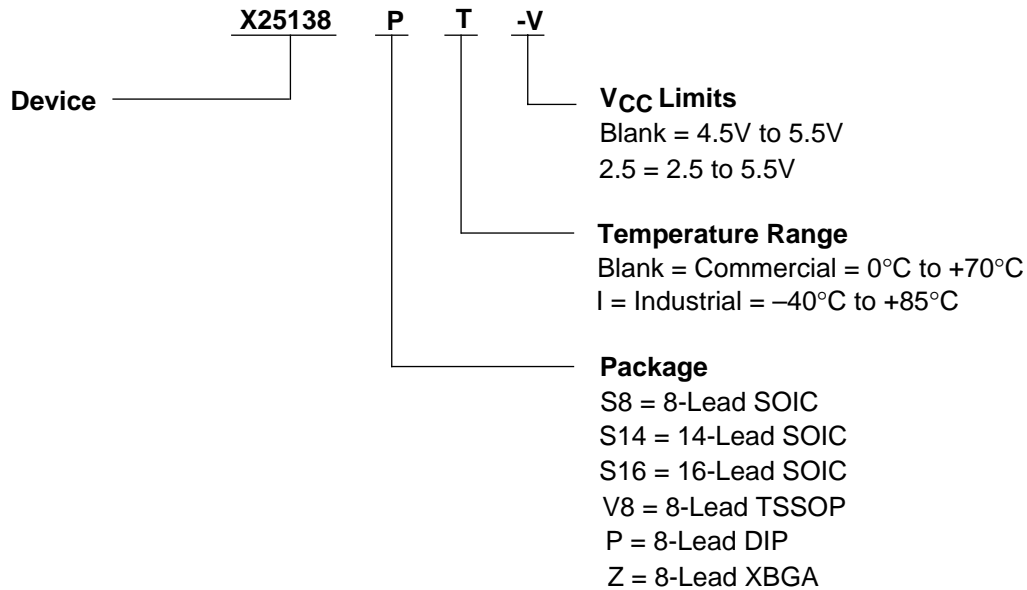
X25138 P T -V

Device

$V_{CC}$ Limits
Blank = 4.5V to 5.5V
2.5 = 2.5 to 5.5V

Temperature Range
Blank = Commercial = 0°C to +70°C
I = Industrial = –40°C to +85°C

Package
S8 = 8-Lead SOIC
S14 = 14-Lead SOIC
S16 = 16-Lead SOIC
V8 = 8-Lead TSSOP
P = 8-Lead DIP
Z = 8-Lead XBGA